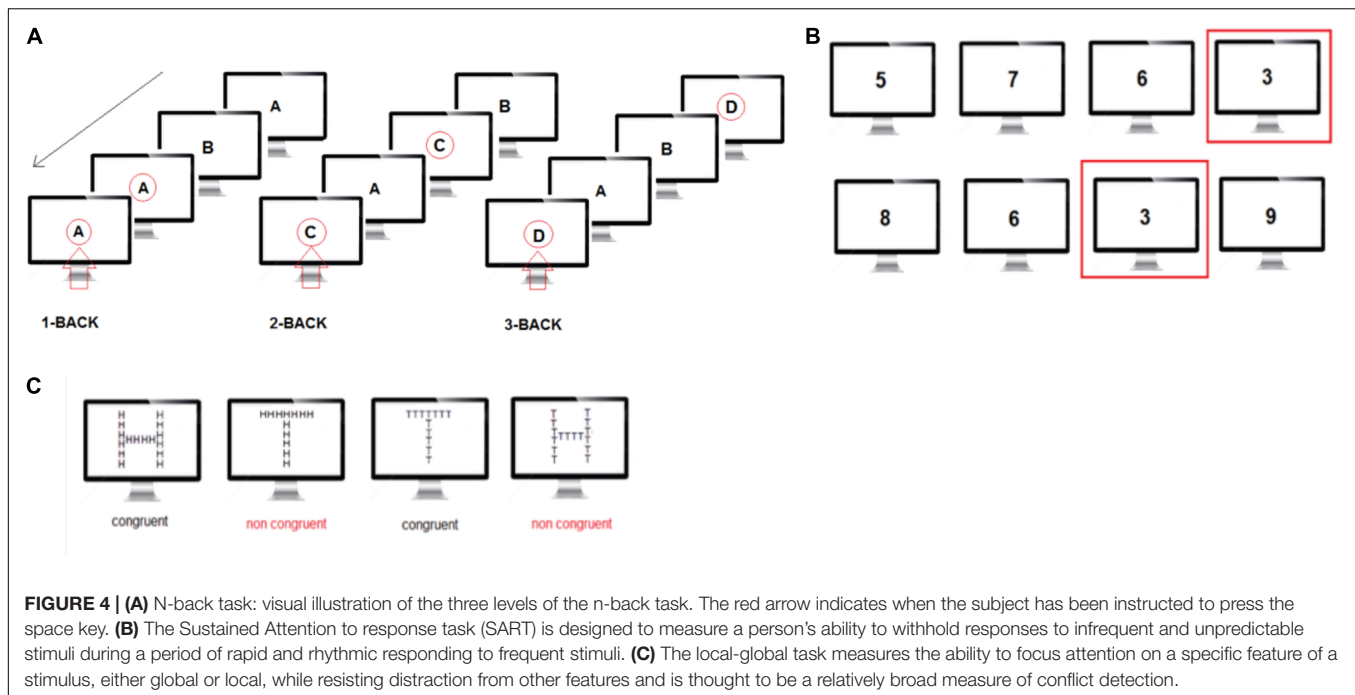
A

A
B
A
A

B
C
A
C

D
B
A
D

1-BACK

2-BACK

3-BACK

B

5
7
6
3

8
6
3
9

C

congruent

non congruent

congruent

non congruent

**FIGURE 4 | (A)** N-back task: visual illustration of the three levels of the n-back task. The red arrow indicates when the subject has been instructed to press the space key. **(B)** The Sustained Attention to response task (SART) is designed to measure a person's ability to withhold responses to infrequent and unpredictable stimuli during a period of rapid and rhythmic responding to frequent stimuli. **(C)** The local-global task measures the ability to focus attention on a specific feature of a stimulus, either global or local, while resisting distraction from other features and is thought to be a relatively broad measure of conflict detection.